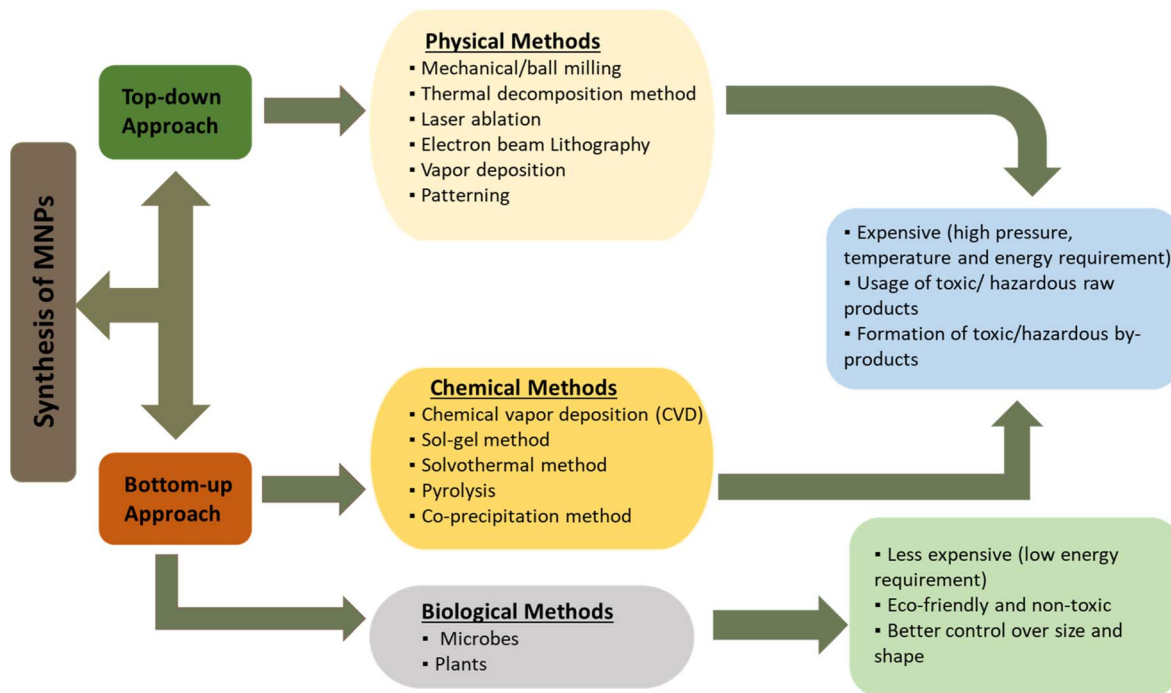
Synthesis of MNPs

Top-down Approach

Bottom-up Approach

Physical Methods
▪ Mechanical/ball milling
▪ Thermal decomposition method
▪ Laser ablation
▪ Electron beam Lithography
▪ Vapor deposition
▪ Patterning

Chemical Methods
▪ Chemical vapor deposition (CVD)
▪ Sol-gel method
▪ Solvothermal method
▪ Pyrolysis
▪ Co-precipitation method

Biological Methods
▪ Microbes
▪ Plants

▪ Expensive (high pressure, temperature and energy requirement)
▪ Usage of toxic/ hazardous raw products
▪ Formation of toxic/hazardous by-products

▪ Less expensive (low energy requirement)
▪ Eco-friendly and non-toxic
▪ Better control over size and shape